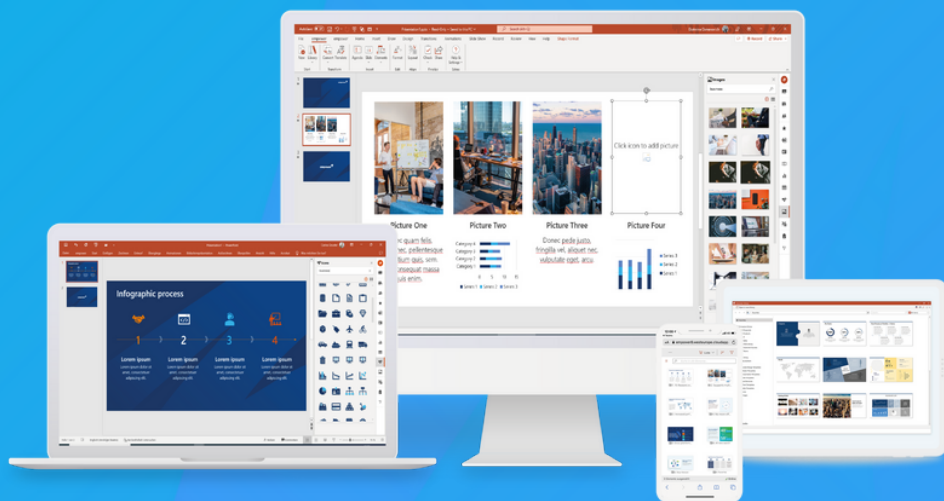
Picture One

Picture Two

Picture Three

Donec pede justo, fringilla vel, aliquet nec, vulputate eget, arcu.

Picture Four

Click icon to add picture

Category 4
Category 3
Category 2
Category 1

Series 1 Series 2 Series 3

Series 3
Series 2
Series 1

Images

Infographic process

1
2
3
4

Lorem ipsum
Lorem ipsum
Lorem ipsum
Lorem ipsum

Icons